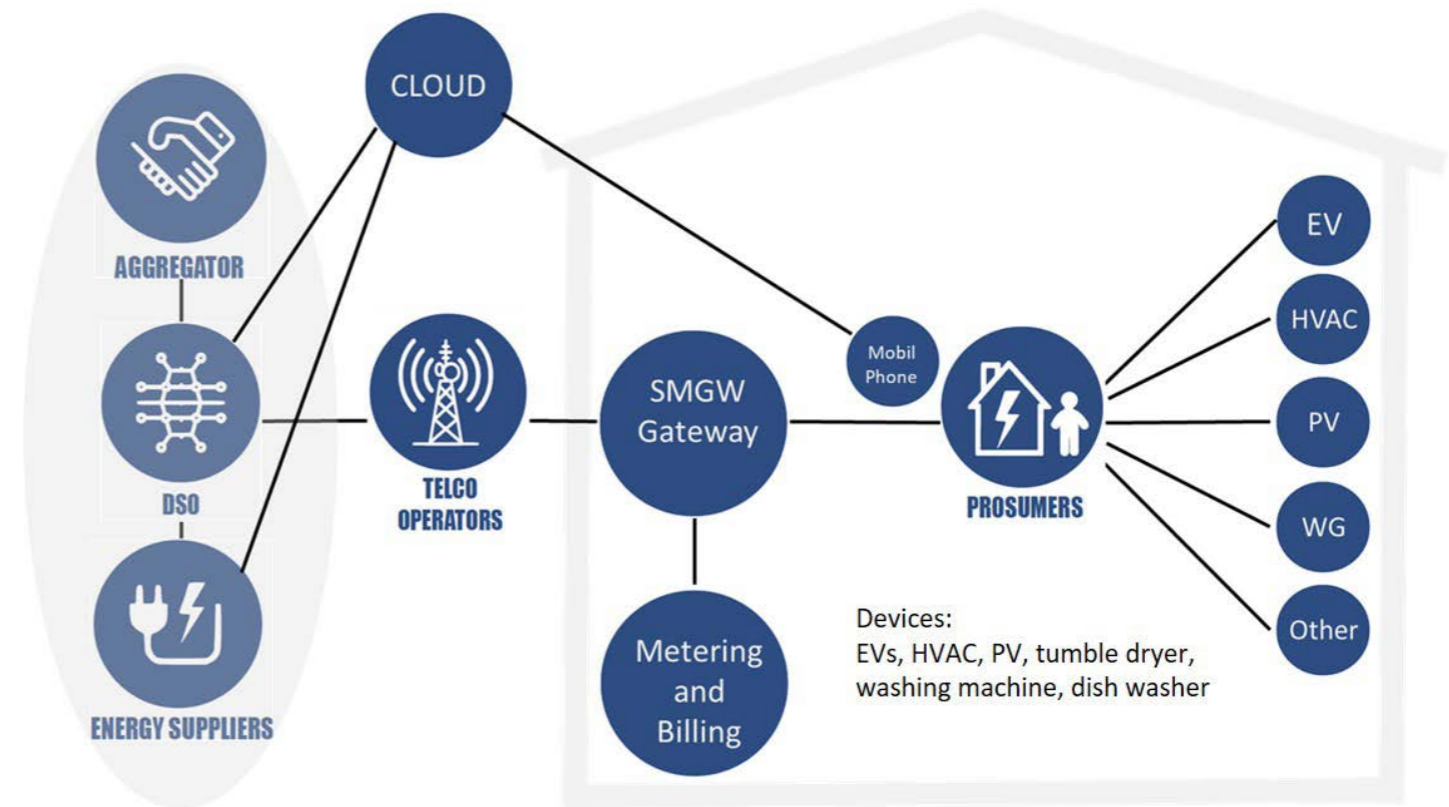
CLOUD

AGGREGATOR

DSO

ENERGY SUPPLIERS

TELCO OPERATORS

SMGW Gateway

Metering and Billing

Mobil Phone

PROSUMERS

EV

HVAC

PV

WG

Other

Devices:
EVs, HVAC, PV, tumble dryer, washing machine, dish washer